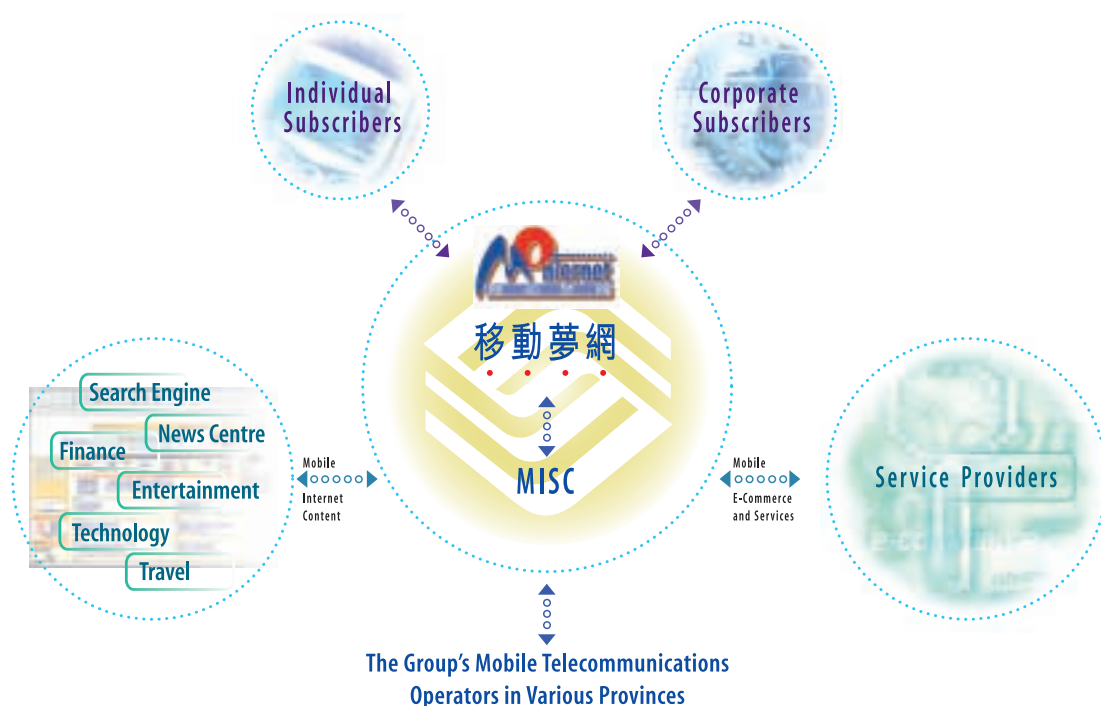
Individual Subscribers

Corporate Subscribers

Monternet

移動夢網

MISC

Search Engine

News Centre

Finance

Entertainment

Technology

Travel

Mobile Internet Content

Mobile E-Commerce and Services

Service Providers

The Group's Mobile Telecommunications Operators in Various Provinces